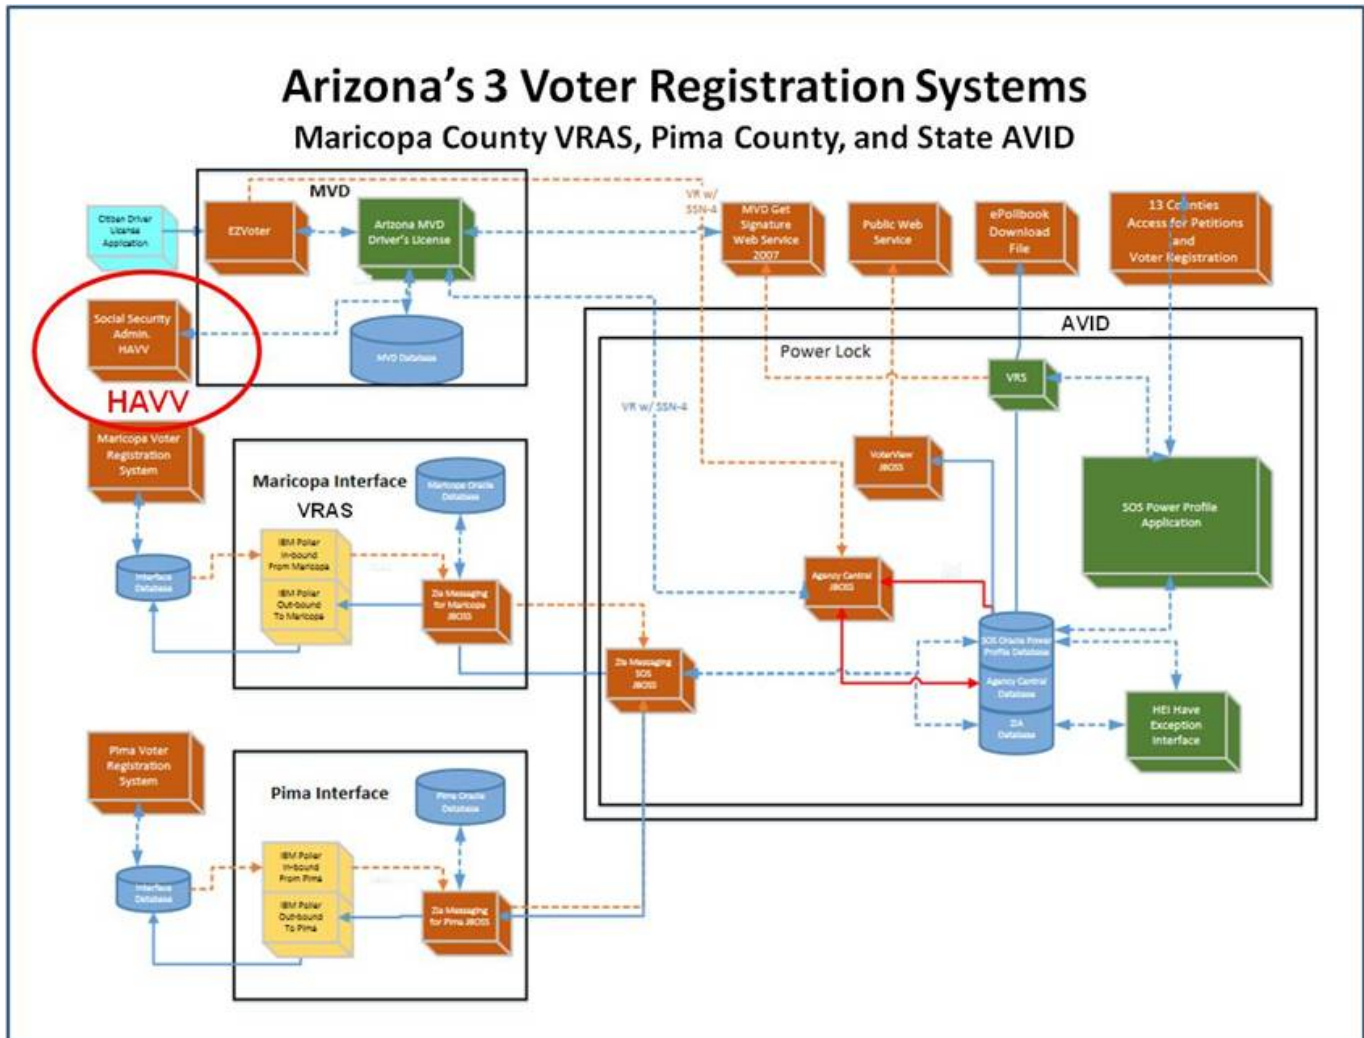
Arizona's 3 Voter Registration Systems

Maricopa County VRAS, Pima County, and State AVID

Citizen Driver License Application

MVD

EZVoter

Arizona MVD Driver's License

VR w/ SSN-4

MVD Get Signature Web Service 2007

Public Web Service

ePollbook Download File

13 Counties Access for Petitions and Voter Registration

Social Security Admin. HAVV

MVD Database

HAVV

AVID

Power Lock

VRS

VR w/ SSN-4

Maricopa Voter Registration System

Maricopa Interface

VRAS

Maricopa Oracle Database

VoterView JBOSS

SOS Power Profile Application

Interface Database

IBM Poller In-bound From Maricopa

IBM Poller Out-bound To Maricopa

Zia Messaging for Maricopa JBOSS

Agency Central JBOSS

Zia Messaging SOS JBOSS

SOS Oracle Power Profile Database

Agency Central Database

ZIA Database

HEI Have Exception Interface

Pima Voter Registration System

Pima Interface

Pima Oracle Database

Interface Database

IBM Poller In-bound From Pima

IBM Poller Out-bound To Pima

Zia Messaging for Pima JBOSS